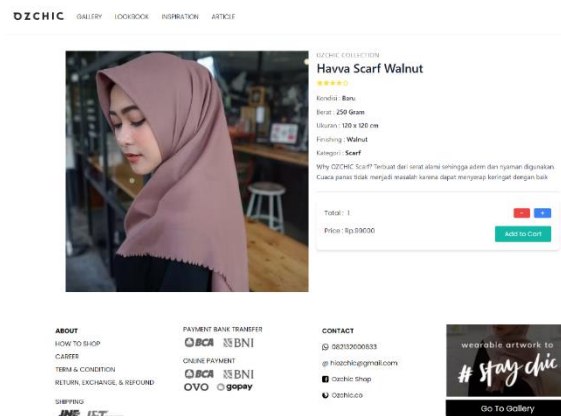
OZCHIC GALLERY LOOKBOOK INSPIRATION ARTICLE

OZCHIC COLLECTION

Havva Scarf Walnut

★★★★★

Kondisi : Baru

Berat : 250 Gram

Ukuran : 120 x 120 cm

Finishing : Walnut

Kategori : Scarf

Why OZCHIC Scarf? Terbuat dari serat alami sehingga adem dan nyaman digunakan. Cuaca panas tidak menjadi masalah karena dapat menyerap keringat dengan baik.

Total : 1

- +

Price : Rp.99000

Add to Cart

ABOUT

HOW TO SHOP

CAREER

TERM & CONDITION

RETURN, EXCHANGE, & REFOUND

SHIPPING

JNE J&T

PAYMENT BANK TRANSFER

BCA BNI

ONLINE PAYMENT

BCA BNI

OVO gopay

CONTACT

081312606833

hiozchic@gmail.com

Ozchic Shop

Ozchic.co

wearable artwork to

# stay chic

Go To Gallery